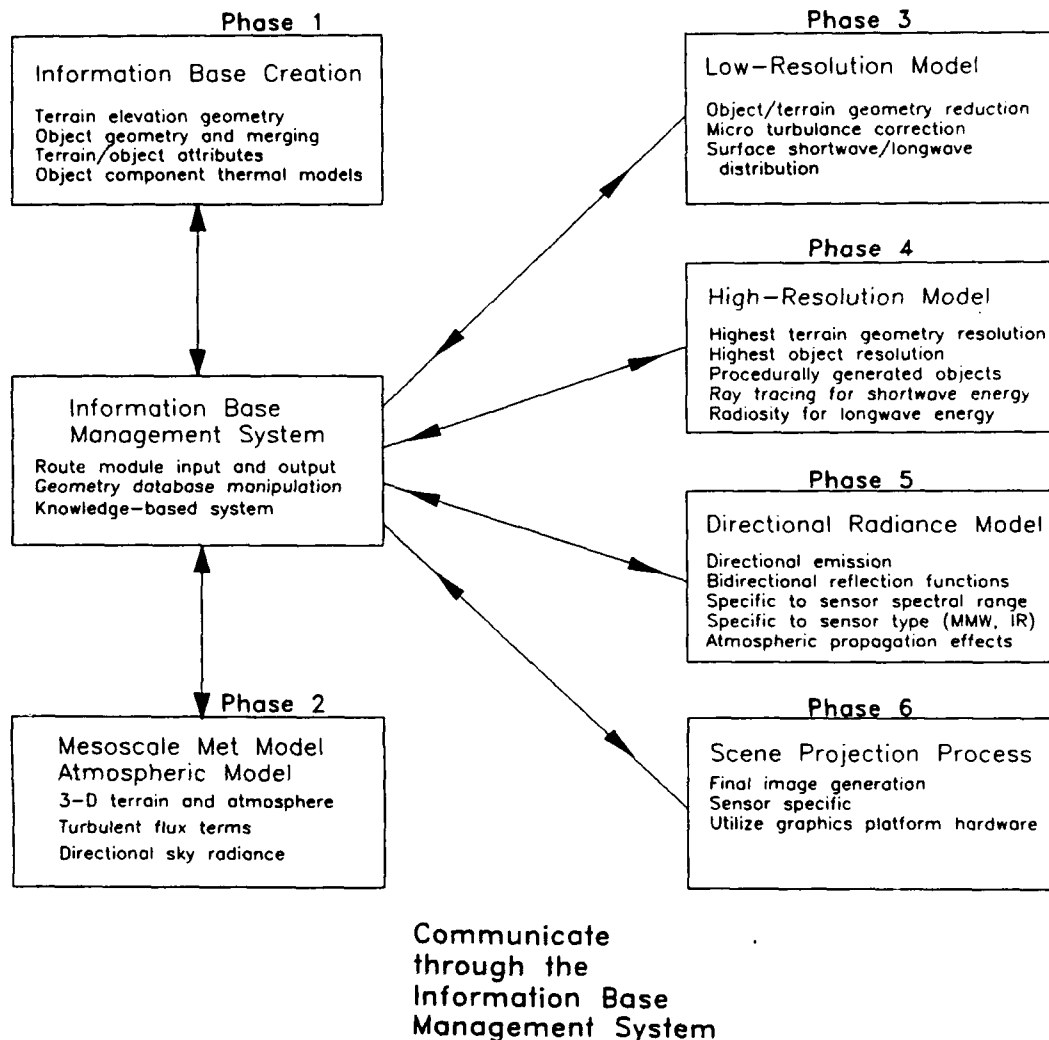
Phase 1

Information Base Creation

Terrain elevation geometry
Object geometry and merging
Terrain/object attributes
Object component thermal models

Information Base Management System

Route module input and output
Geometry database manipulation
Knowledge-based system

Phase 2

Mesoscale Met Model
Atmospheric Model

3-D terrain and atmosphere
Turbulent flux terms
Directional sky radiance

Phase 3

Low-Resolution Model

Object/terrain geometry reduction
Micro turbulance correction
Surface shortwave/longwave distribution

Phase 4

High-Resolution Model

Highest terrain geometry resolution
Highest object resolution
Procedurally generated objects
Ray tracing for shortwave energy
Radiosity for longwave energy

Phase 5

Directional Radiance Model

Directional emission
Bidirectional reflection functions
Specific to sensor spectral range
Specific to sensor type (MMW, IR)
Atmospheric propagation effects

Phase 6

Scene Projection Process

Final image generation
Sensor specific
Utilize graphics platform hardware

Communicate through the Information Base Management System